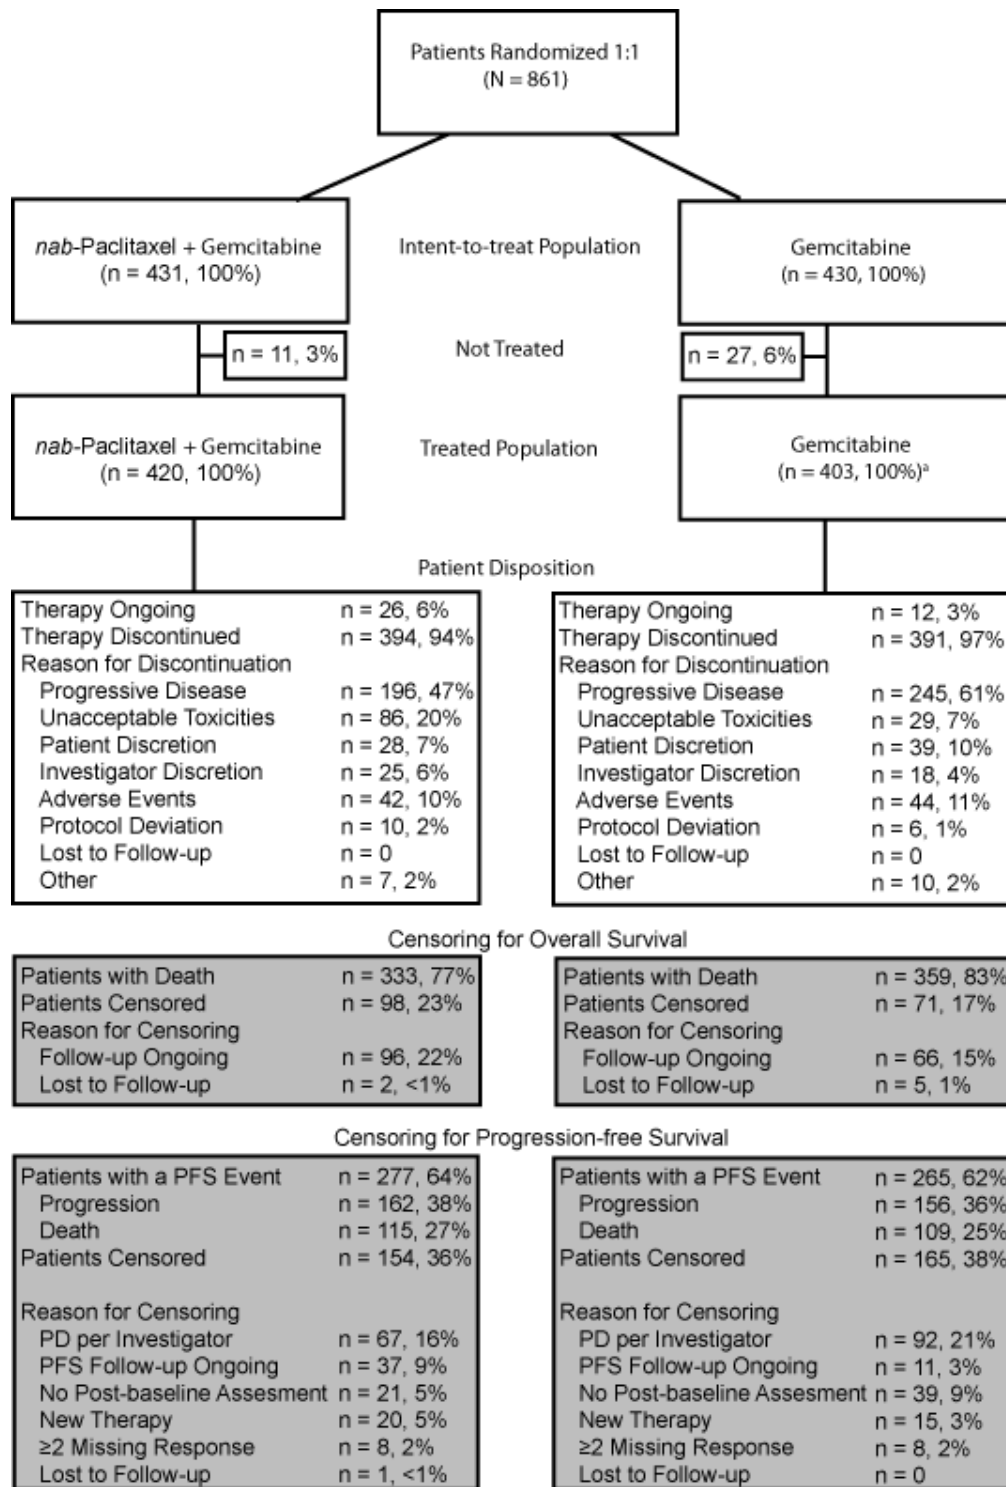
Patients Randomized 1:1
(N = 861)

*nab*-Paclitaxel + Gemcitabine
(n = 431, 100%)

Intent-to-treat Population

Gemcitabine
(n = 430, 100%)

n = 11, 3%

Not Treated

n = 27, 6%

*nab*-Paclitaxel + Gemcitabine
(n = 420, 100%)

Treated Population

Gemcitabine
(n = 403, 100%)$^a$

Patient Disposition

| | |
|---|---|
| Therapy Ongoing | n = 26, 6% |
| Therapy Discontinued | n = 394, 94% |
| Reason for Discontinuation | |
| Progressive Disease | n = 196, 47% |
| Unacceptable Toxicities | n = 86, 20% |
| Patient Discretion | n = 28, 7% |
| Investigator Discretion | n = 25, 6% |
| Adverse Events | n = 42, 10% |
| Protocol Deviation | n = 10, 2% |
| Lost to Follow-up | n = 0 |
| Other | n = 7, 2% |

| | |
|---|---|
| Therapy Ongoing | n = 12, 3% |
| Therapy Discontinued | n = 391, 97% |
| Reason for Discontinuation | |
| Progressive Disease | n = 245, 61% |
| Unacceptable Toxicities | n = 29, 7% |
| Patient Discretion | n = 39, 10% |
| Investigator Discretion | n = 18, 4% |
| Adverse Events | n = 44, 11% |
| Protocol Deviation | n = 6, 1% |
| Lost to Follow-up | n = 0 |
| Other | n = 10, 2% |

Censoring for Overall Survival

| | |
|---|---|
| Patients with Death | n = 333, 77% |
| Patients Censored | n = 98, 23% |
| Reason for Censoring | |
| Follow-up Ongoing | n = 96, 22% |
| Lost to Follow-up | n = 2, <1% |

| | |
|---|---|
| Patients with Death | n = 359, 83% |
| Patients Censored | n = 71, 17% |
| Reason for Censoring | |
| Follow-up Ongoing | n = 66, 15% |
| Lost to Follow-up | n = 5, 1% |

Censoring for Progression-free Survival

| | |
|---|---|
| Patients with a PFS Event | n = 277, 64% |
| Progression | n = 162, 38% |
| Death | n = 115, 27% |
| Patients Censored | n = 154, 36% |
| Reason for Censoring | |
| PD per Investigator | n = 67, 16% |
| PFS Follow-up Ongoing | n = 37, 9% |
| No Post-baseline Assesment | n = 21, 5% |
| New Therapy | n = 20, 5% |
| ≥2 Missing Response | n = 8, 2% |
| Lost to Follow-up | n = 1, <1% |

| | |
|---|---|
| Patients with a PFS Event | n = 265, 62% |
| Progression | n = 156, 36% |
| Death | n = 109, 25% |
| Patients Censored | n = 165, 38% |
| Reason for Censoring | |
| PD per Investigator | n = 92, 21% |
| PFS Follow-up Ongoing | n = 11, 3% |
| No Post-baseline Assesment | n = 39, 9% |
| New Therapy | n = 15, 3% |
| ≥2 Missing Response | n = 8, 2% |
| Lost to Follow-up | n = 0 |